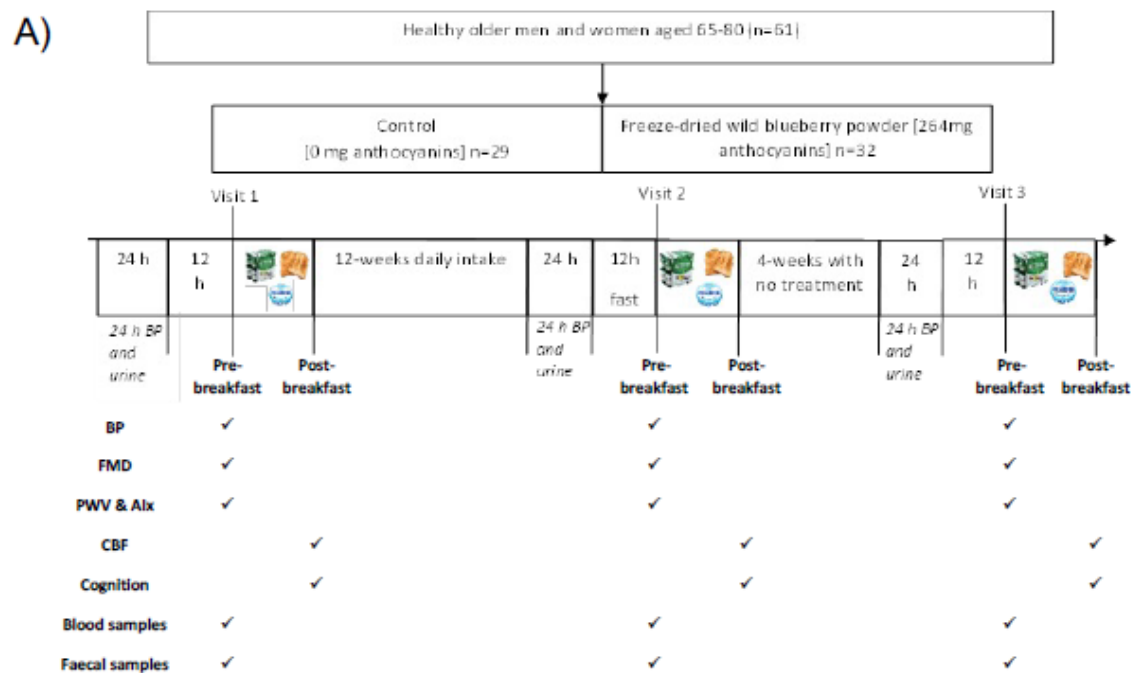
A)

Healthy older men and women aged 65-80 (n=61)

Control [0 mg anthocyanins] n=29

Freeze-dried wild blueberry powder [264mg anthocyanins] n=32

Visit 1

Visit 2

Visit 3

24 h

12 h

12-weeks daily intake

24 h

12h fast

4-weeks with no treatment

24 h

12 h

24 h BP and urine

24 h BP and urine

24 h BP and urine

Pre-breakfast

Post-breakfast

Pre-breakfast

Post-breakfast

Pre-breakfast

Post-breakfast

| | | | | | | |
|---|---|---|---|---|---|---|
| BP | ✓ | | ✓ | | ✓ | |
| FMD | ✓ | | ✓ | | ✓ | |
| PWV & AIx | ✓ | | ✓ | | ✓ | |
| CBF | | ✓ | | ✓ | | ✓ |
| Cognition | | ✓ | | ✓ | | ✓ |
| Blood samples | ✓ | | ✓ | | ✓ | |
| Faecal samples | ✓ | | ✓ | | ✓ | |